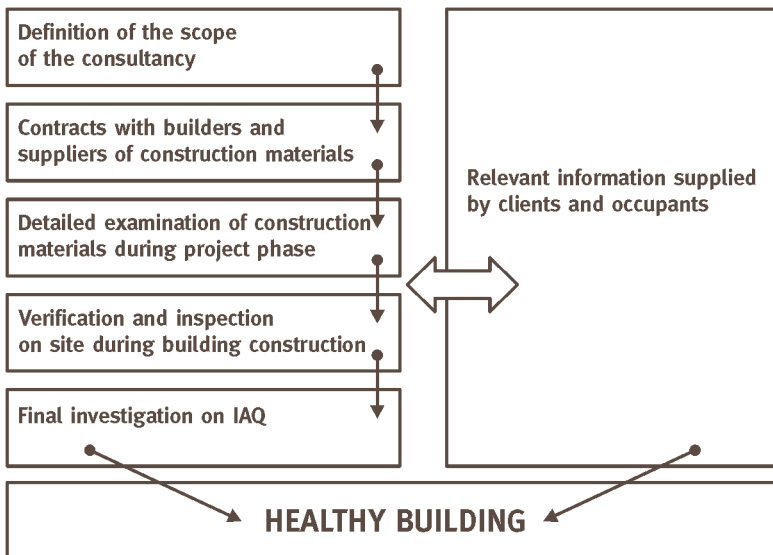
Definition of the scope of the consultancy

Contracts with builders and suppliers of construction materials

Detailed examination of construction materials during project phase

Verification and inspection on site during building construction

Final investigation on IAQ

Relevant information supplied by clients and occupants

HEALTHY BUILDING